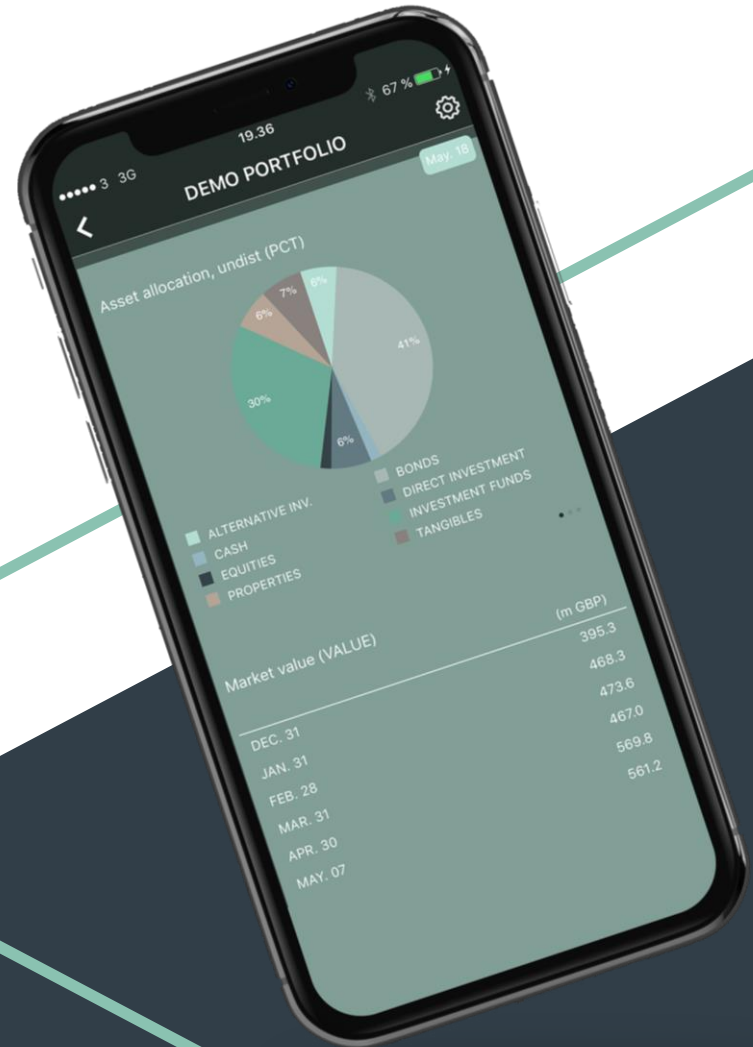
●●●●● 3 3G

19.36

67 %

DEMO PORTFOLIO

May. 18

<

Asset allocation, undist (PCT)

6%

7%

6%

41%

30%

6%

ALTERNATIVE INV.
CASH
EQUITIES
PROPERTIES

BONDS
DIRECT INVESTMENT
INVESTMENT FUNDS
TANGIBLES

Market value (VALUE)

(m GBP)

| | |
|---|---|
| DEC. 31 | 395.3 |
| JAN. 31 | 468.3 |
| FEB. 28 | 473.6 |
| MAR. 31 | 467.0 |
| APR. 30 | 569.8 |
| MAY. 07 | 561.2 |